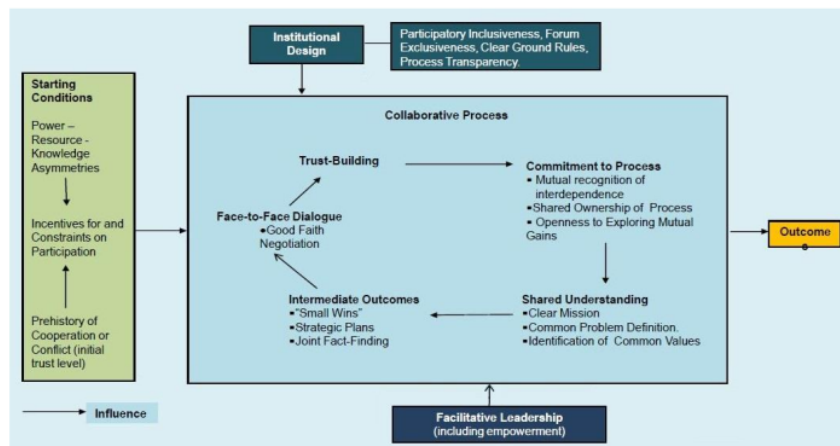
Institutional Design

Participatory Inclusiveness, Forum Exclusiveness, Clear Ground Rules, Process Transparency.

Starting Conditions

Power – Resource - Knowledge Asymmetries

Incentives for and Constraints on Participation

Prehistory of Cooperation or Conflict (initial trust level)

Collaborative Process

Trust-Building

Commitment to Process
▪ Mutual recognition of interdependence
▪Shared Ownership of Process
▪ Openness to Exploring Mutual Gains

Face-to-Face Dialogue
•Good Faith Negotiation

Shared Understanding
▪Clear Mission
▪Common Problem Definition.
▪Identification of Common Values

Intermediate Outcomes
▪"Small Wins"
▪Strategic Plans
▪Joint Fact-Finding

Outcome

Influence

Facilitative Leadership
(including empowerment)